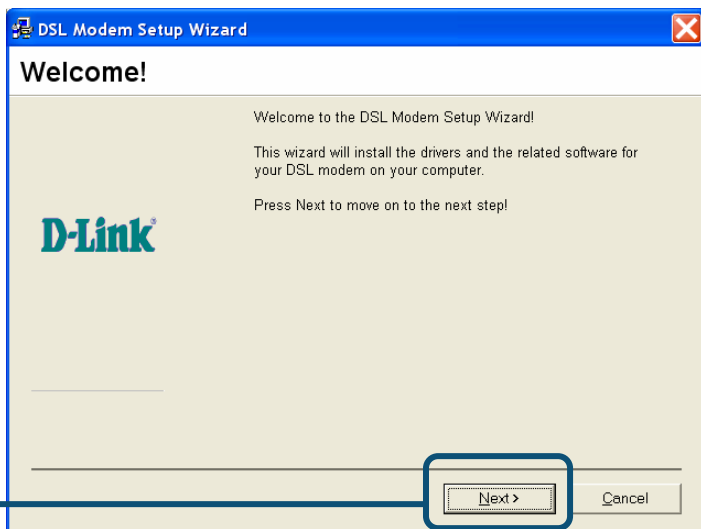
DSL Modem Setup Wizard

Welcome!

Welcome to the DSL Modem Setup Wizard!

This wizard will install the drivers and the related software for your DSL modem on your computer.

Press Next to move on to the next step!

D-Link

Next >

Cancel